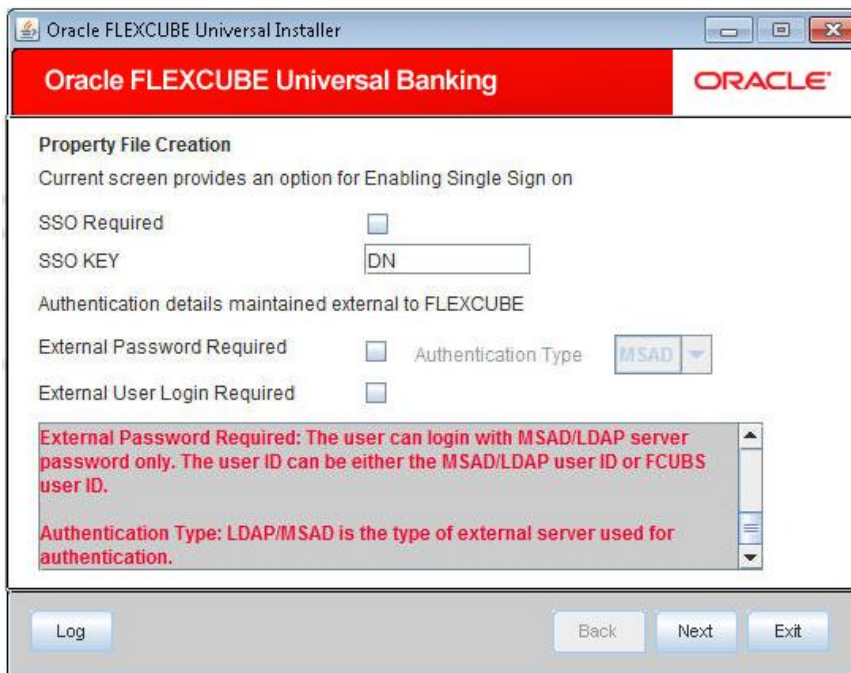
Oracle FLEXCUBE Universal Installer

Oracle FLEXCUBE Universal Banking

ORACLE

Property File Creation

Current screen provides an option for Enabling Single Sign on

SSO Required

SSO KEY DN

Authentication details maintained external to FLEXCUBE

External Password Required

Authentication Type MSAD

External User Login Required

External Password Required: The user can login with MSAD/LDAP server password only. The user ID can be either the MSAD/LDAP user ID or FCUBS user ID.

Authentication Type: LDAP/MSAD is the type of external server used for authentication.

Log

Back

Next

Exit